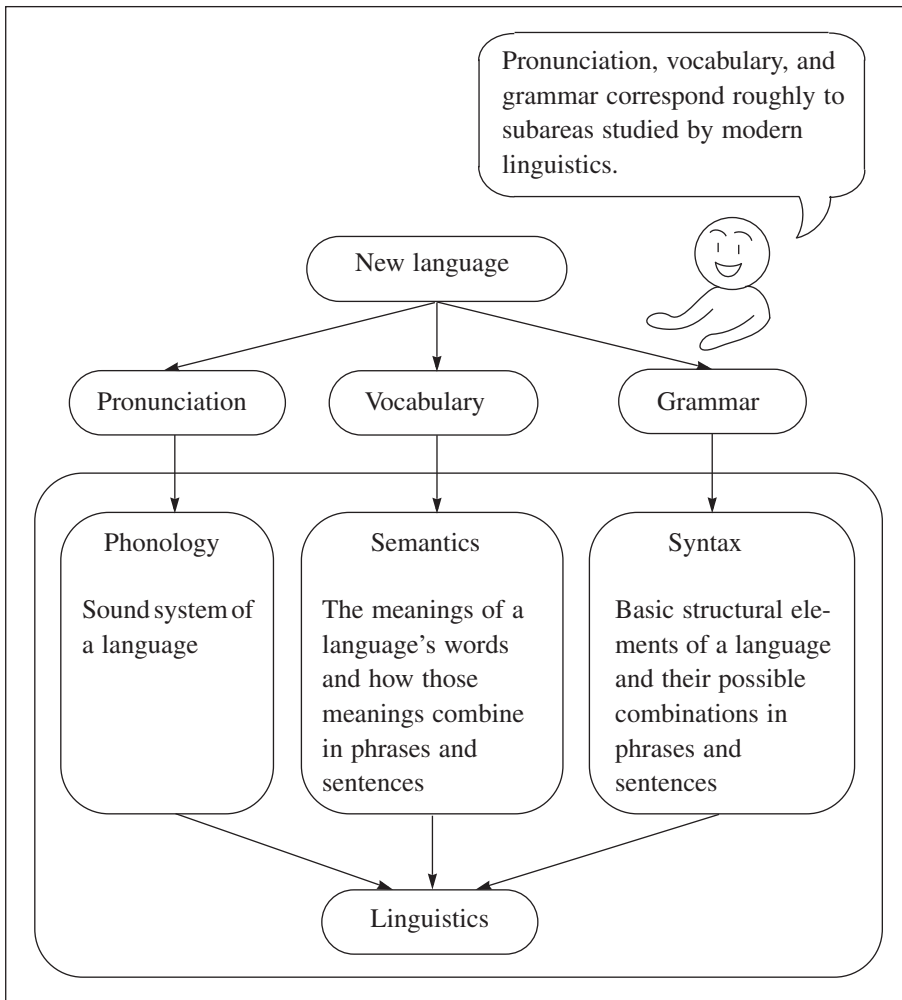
Pronunciation, vocabulary, and grammar correspond roughly to subareas studied by modern linguistics.

New language

Pronunciation

Vocabulary

Grammar

Phonology

Sound system of a language

Semantics

The meanings of a language's words and how those meanings combine in phrases and sentences

Syntax

Basic structural elements of a language and their possible combinations in phrases and sentences

Linguistics